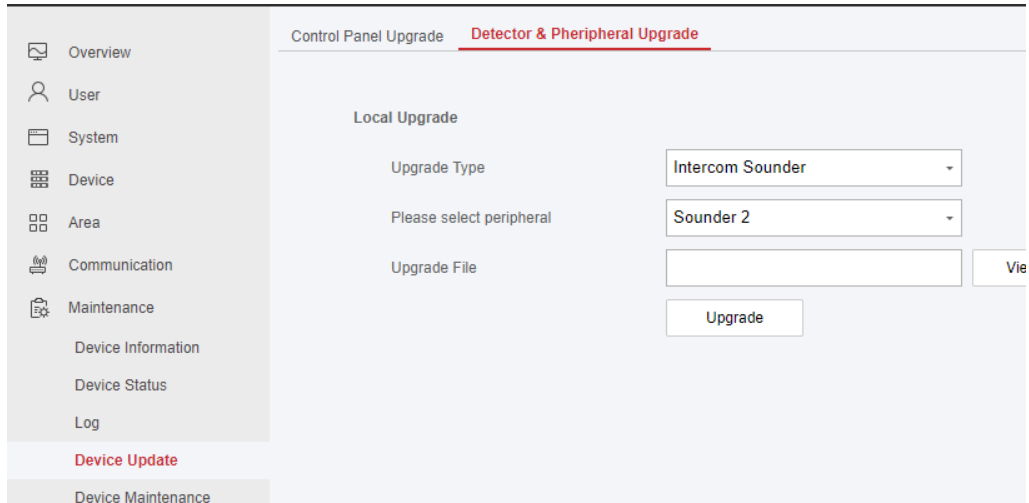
Overview
User
System
Device
Area
Communication
Maintenance
Device Information
Device Status
Log
Device Update
Device Maintenance

Control Panel Upgrade
Detector & Pheripheral Upgrade

Local Upgrade

Upgrade Type
Intercom Sounder

Please select peripheral
Sounder 2

Upgrade File
Vie

Upgrade